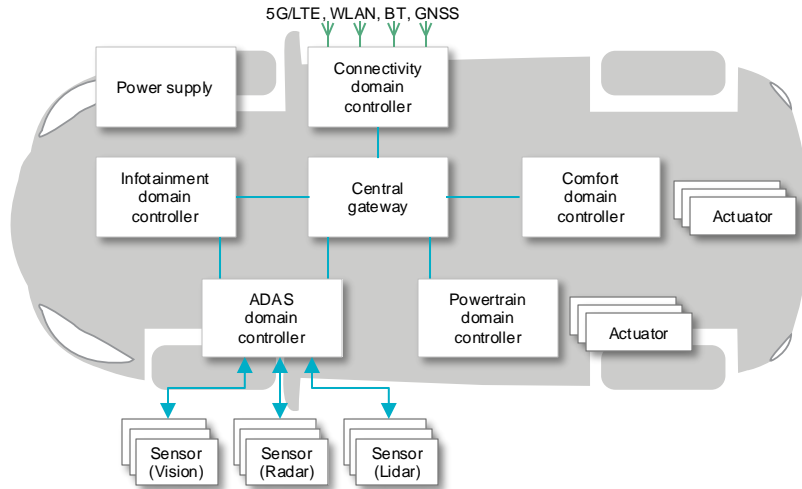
5G/LTE, WLAN, BT, GNSS

Power supply

Connectivity domain controller

Infotainment domain controller

Central gateway

Comfort domain controller

Actuator

ADAS domain controller

Powertrain domain controller

Actuator

Sensor (Vision)

Sensor (Radar)

Sensor (Lidar)